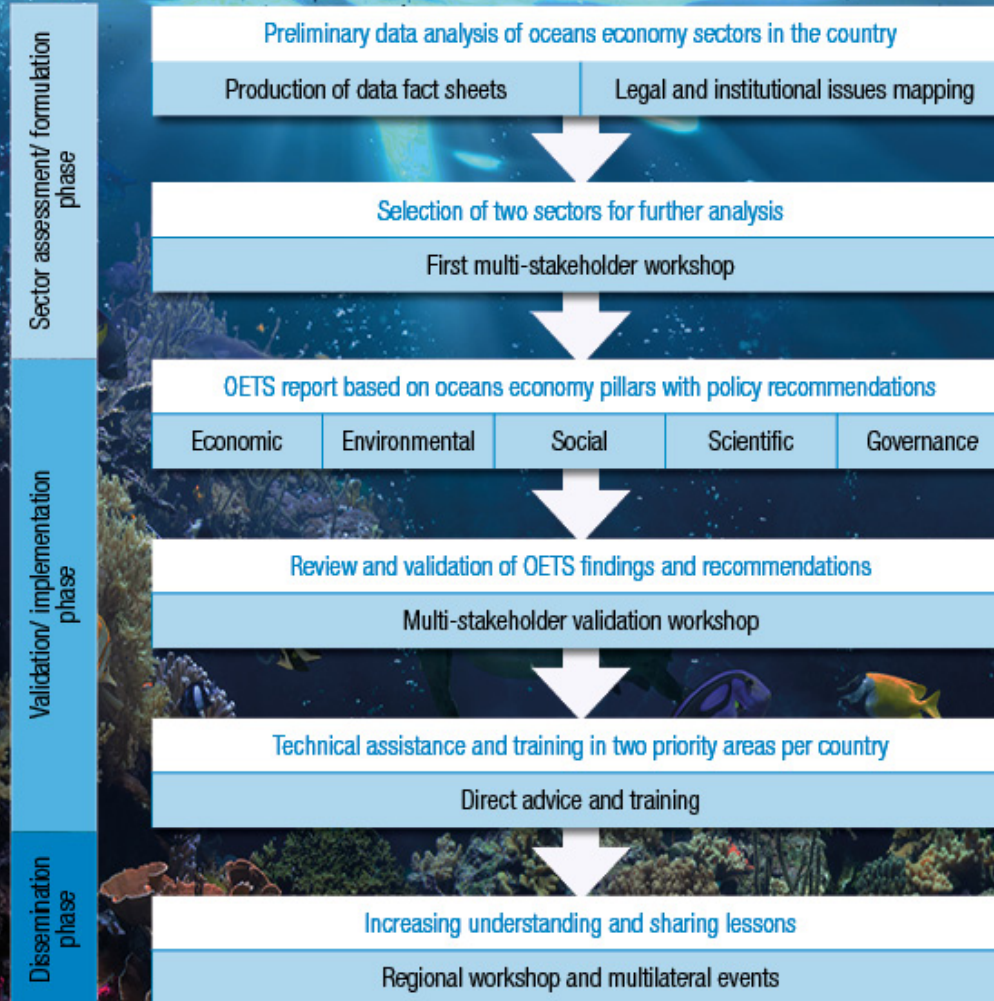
Sector assessment/ formulation phase

Preliminary data analysis of oceans economy sectors in the country

| Production of data fact sheets | Legal and institutional issues mapping |
|---|---|

Selection of two sectors for further analysis

First multi-stakeholder workshop

Validation/ implementation phase

OETS report based on oceans economy pillars with policy recommendations

| Economic | Environmental | Social | Scientific | Governance |
|---|---|---|---|---|

Review and validation of OETS findings and recommendations

Multi-stakeholder validation workshop

Technical assistance and training in two priority areas per country

Direct advice and training

Dissemination phase

Increasing understanding and sharing lessons

Regional workshop and multilateral events